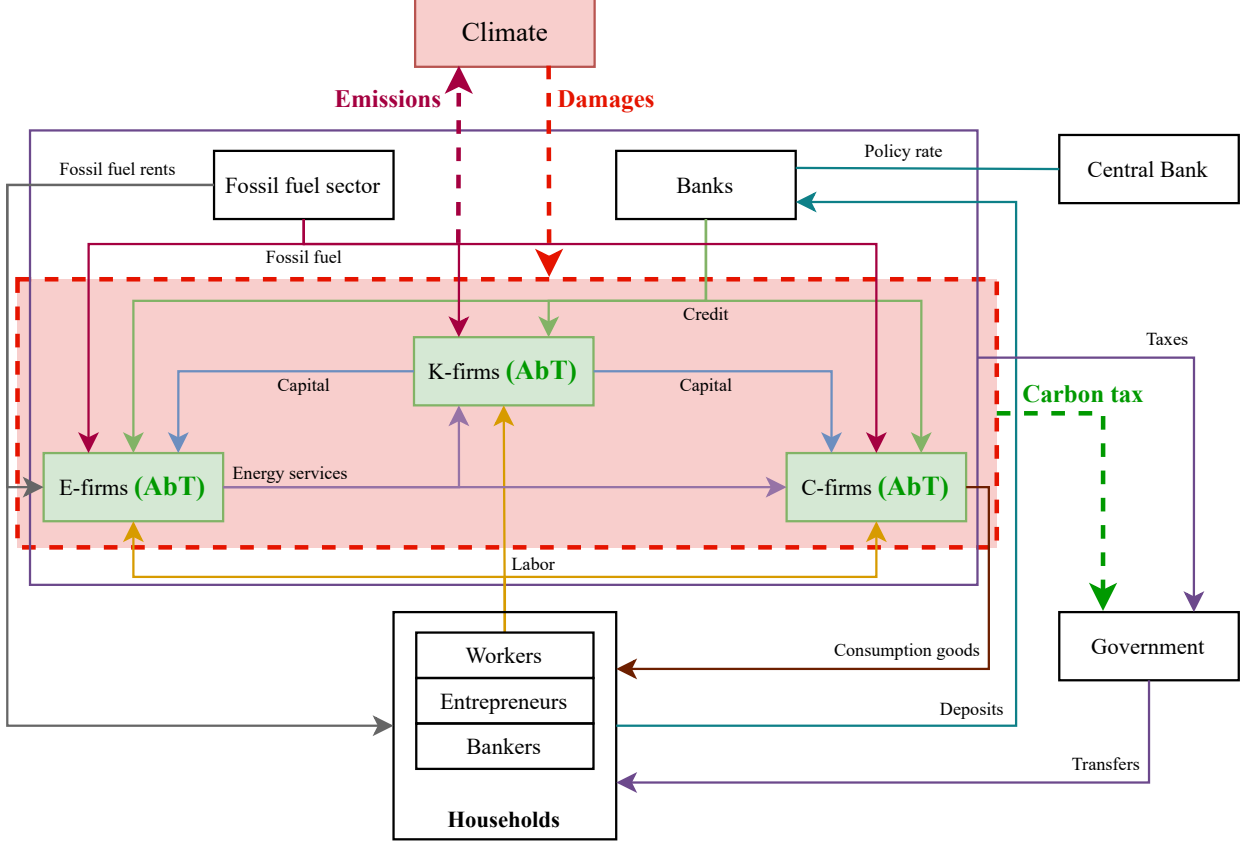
Climate

Emissions

Damages

Fossil fuel rents

Fossil fuel sector

Banks

Policy rate

Central Bank

Fossil fuel

Credit

Taxes

K-firms (AbT)

Capital

Capital

Carbon tax

E-firms (AbT)

Energy services

C-firms (AbT)

Labor

Workers

Entrepreneurs

Bankers

Households

Consumption goods

Deposits

Government

Transfers